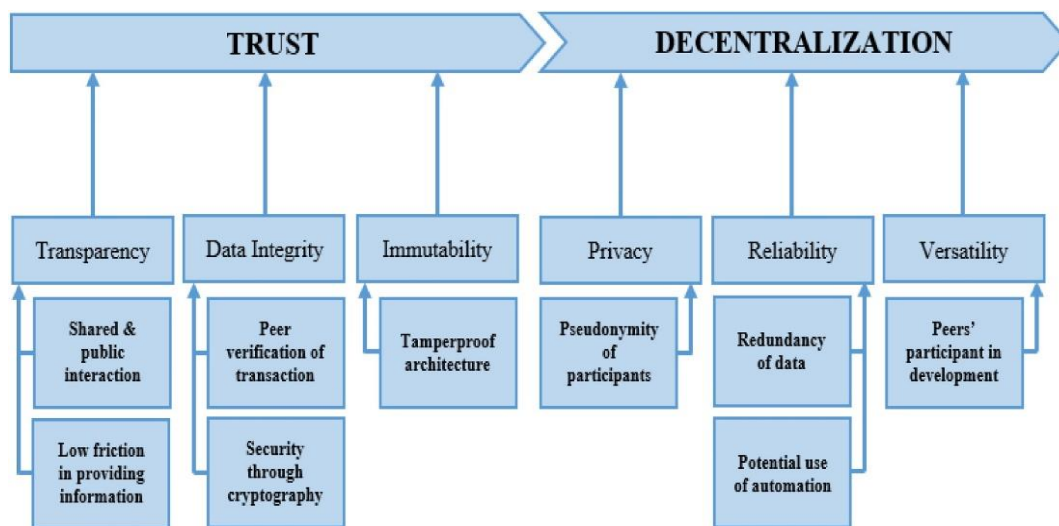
TRUST

DECENTRALIZATION

Transparency

Shared & public interaction

Low friction in providing information

Data Integrity

Peer verification of transaction

Security through cryptography

Immutability

Tamperproof architecture

Privacy

Pseudonymity of participants

Reliability

Redundancy of data

Potential use of automation

Versatility

Peers' participant in development